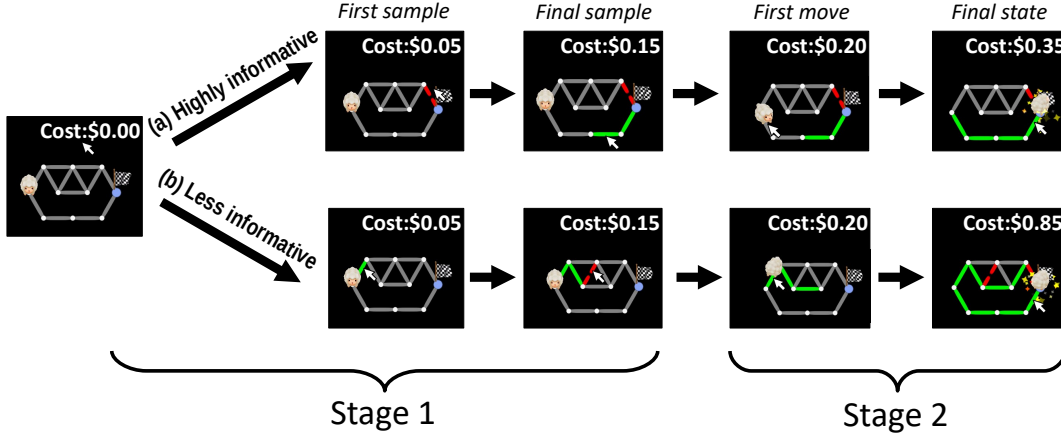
First sample

Final sample

First move

Final state

Cost:$0.00

(a) Highly informative

(b) Less informative

Cost:$0.05

Cost:$0.15

Cost:$0.20

Cost:$0.35

Cost:$0.05

Cost:$0.15

Cost:$0.20

Cost:$0.85

Stage 1

Stage 2